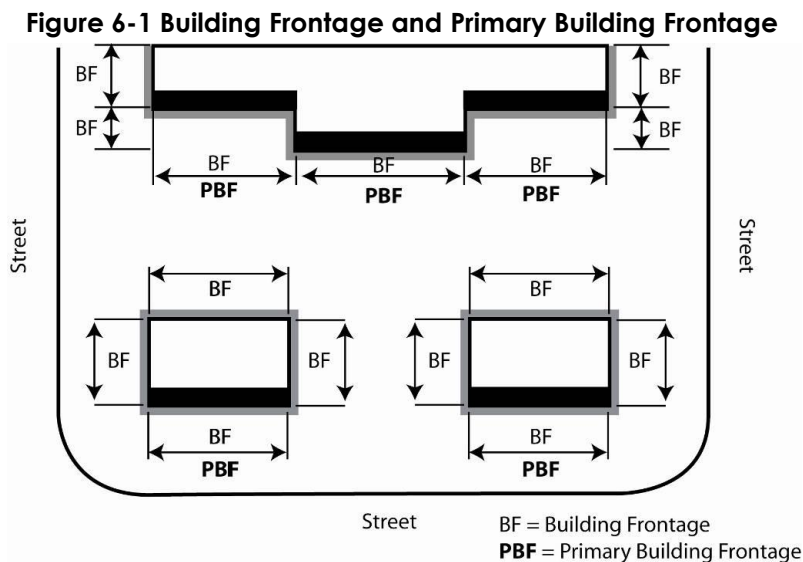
**Figure 6-1 Building Frontage and Primary Building Frontage**

BF

BF

BF

BF

BF

BF

BF

**PBF**

**PBF**

**PBF**

Street

Street

BF

BF

BF

BF

**PBF**

BF

BF

BF

BF

**PBF**

Street

BF = Building Frontage

**PBF** = Primary Building Frontage